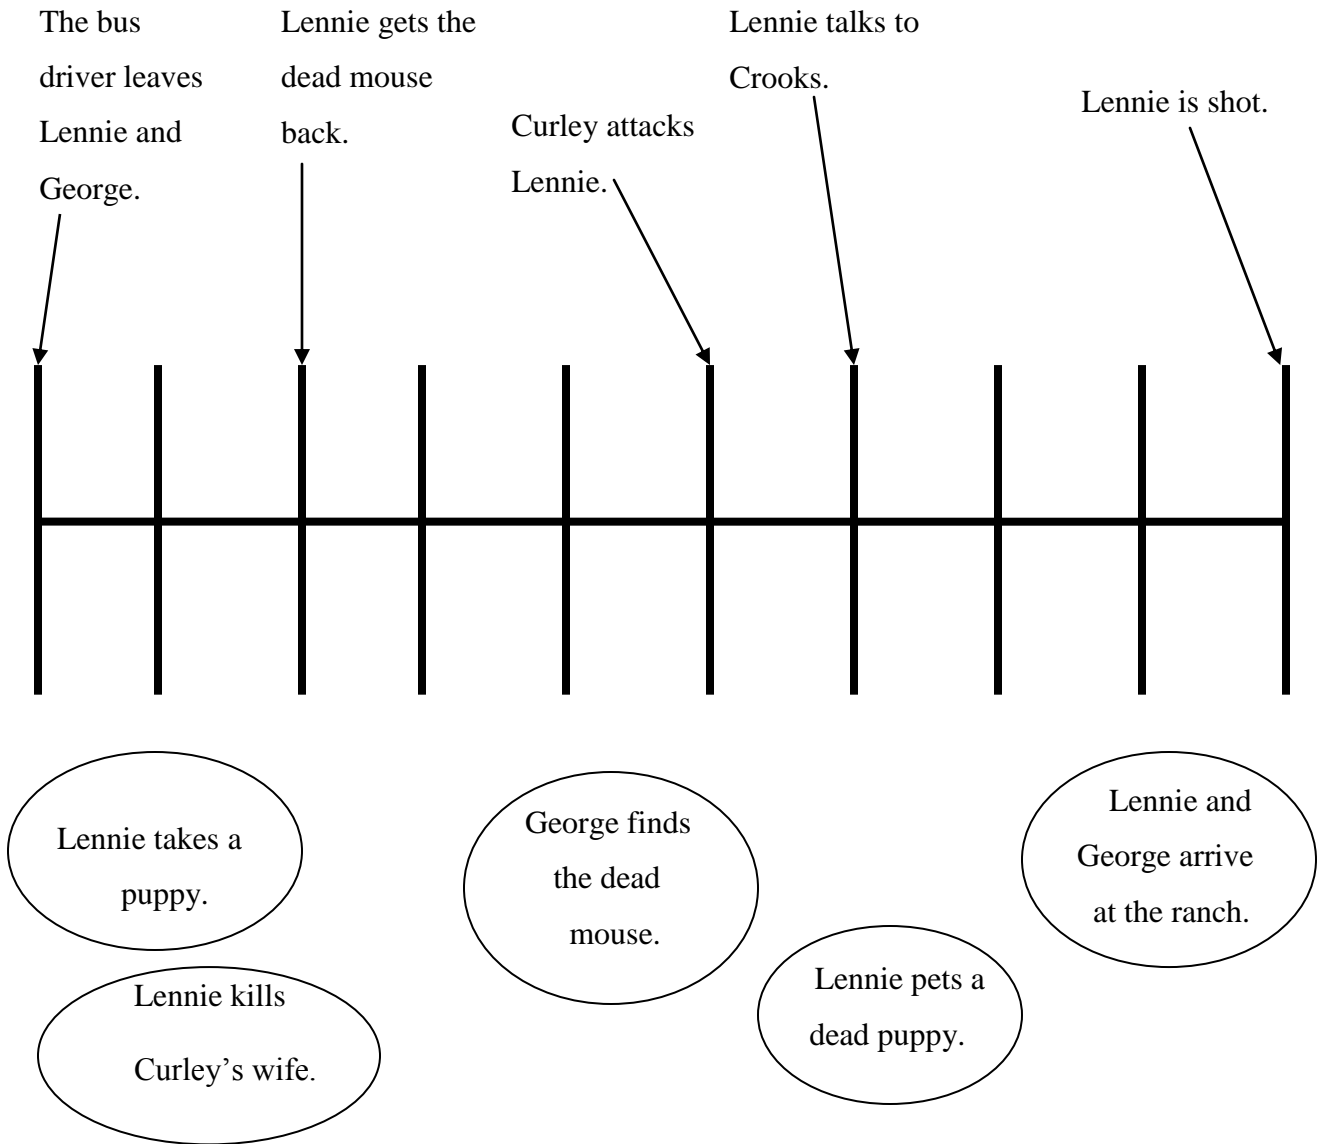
The bus driver leaves Lennie and George.

Lennie gets the dead mouse back.

Curley attacks Lennie.

Lennie talks to Crooks.

Lennie is shot.

Lennie takes a puppy.

George finds the dead mouse.

Lennie and George arrive at the ranch.

Lennie kills Curley's wife.

Lennie pets a dead puppy.